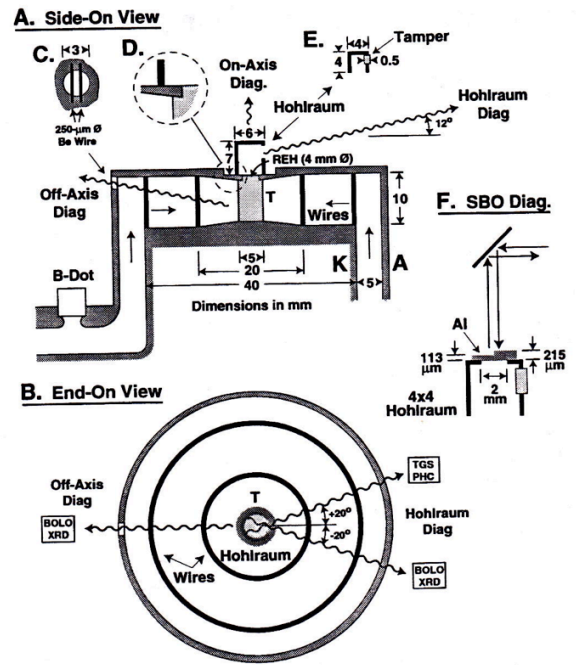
A. Side-On View

C. 3
250-µm Ø Be Wire

D.

On-Axis Diag.

E. 4 4 Tamper 0.5

Hohlraum

Hohlraum Diag

12°

6

7

REH (4 mm Ø)

T

10

Off-Axis Diag

Wires

F. SBO Diag.

B-Dot

5

20

K

A

40

5

Dimensions in mm

Al

113 µm

215 µm

2 mm

4x4 Hohlraum

B. End-On View

TGS PHC

Off-Axis Diag

BOLO XRD

T

+20°

-20°

Hohlraum Diag

Hohlraum

Wires

BOLO XRD